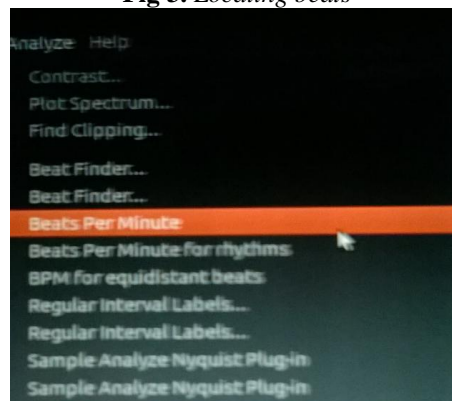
Fig 3: Locating beats

Analyze Help

Contrast...
Plot Spectrum...
Find Clipping...

Beat Finder...
Beat Finder...
Beats Per Minute
Beats Per Minute for rhythms
BPM for equidistant beats
Regular Interval Labels...
Regular Interval Labels...
Sample Analyze Nyquist Plug-in
Sample Analyze Nyquist Plug-in